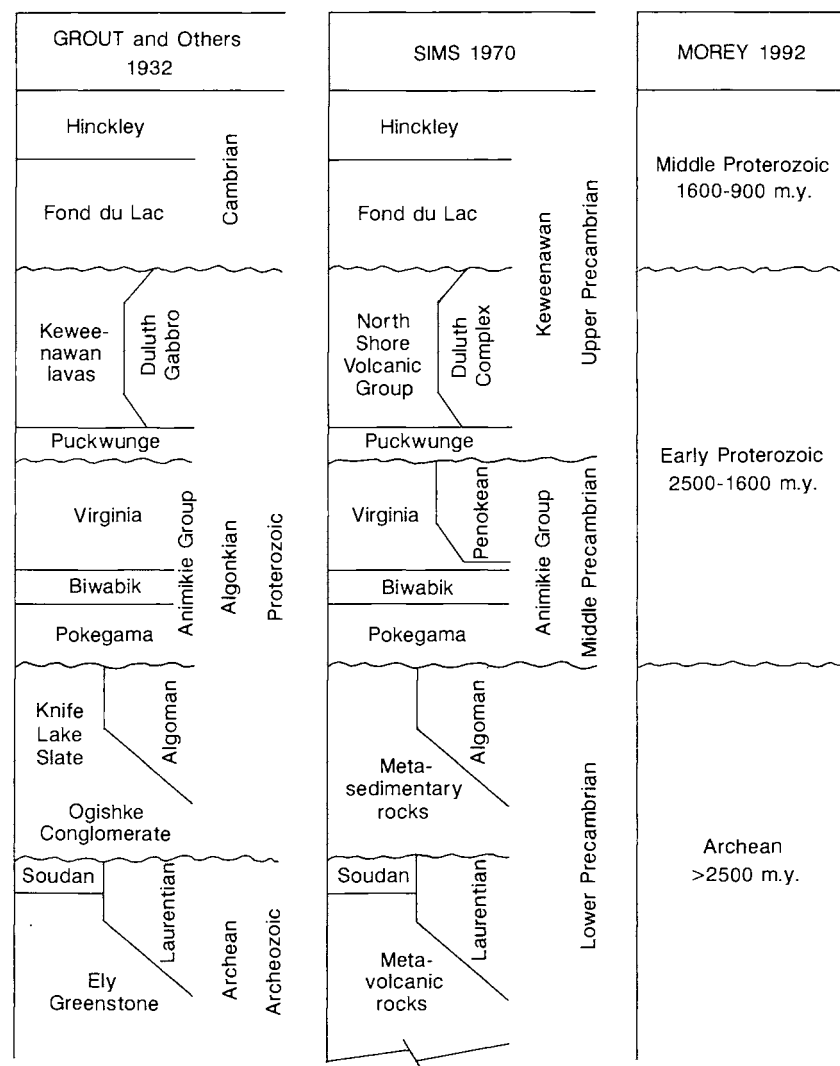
GROUT and Others 1932

Hinckley

Fond du Lac

Cambrian

Keweenawan lavas

Duluth Gabbro

Puckwunge

Virginia

Biwabik

Pokegama

Animikie Group

Algonkian

Proterozoic

Knife Lake Slate

Algoman

Ogishke Conglomerate

Soudan

Laurentian

Ely Greenstone

Archean

Archeozoic

SIMS 1970

Hinckley

Fond du Lac

North Shore Volcanic Group

Duluth Complex

Keweenawan

Upper Precambrian

Puckwunge

Virginia

Penokean

Biwabik

Pokegama

Animikie Group

Middle Precambrian

Metasedimentary rocks

Algoman

Soudan

Laurentian

Metavolcanic rocks

Lower Precambrian

MOREY 1992

Middle Proterozoic 1600-900 m.y.

Early Proterozoic 2500-1600 m.y.

Archean >2500 m.y.